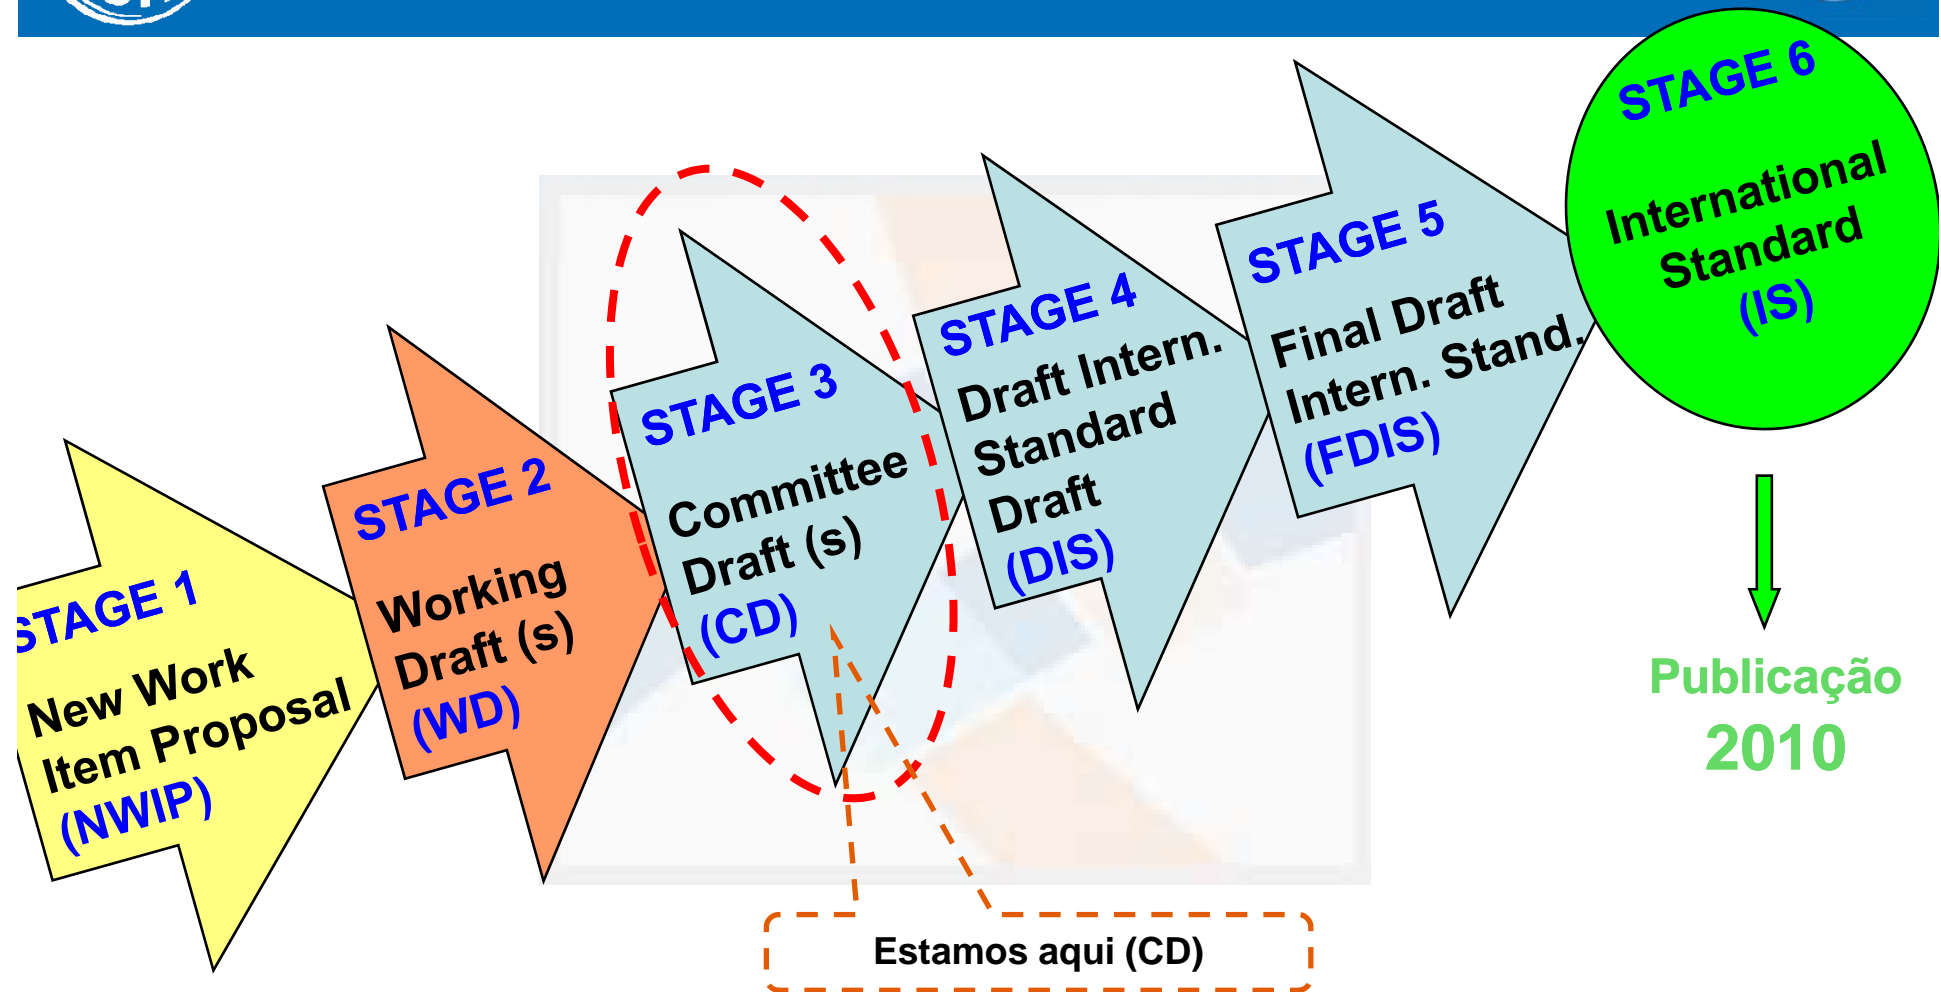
STAGE 1
New Work Item Proposal
(NWIP)

STAGE 2
Working Draft (s)
(WD)

STAGE 3
Committee Draft (s)
(CD)

STAGE 4
Draft Intern. Standard Draft
(DIS)

STAGE 5
Final Draft Intern. Stand.
(FDIS)

STAGE 6
International Standard
(IS)

Publicação
2010

Estamos aqui (CD)